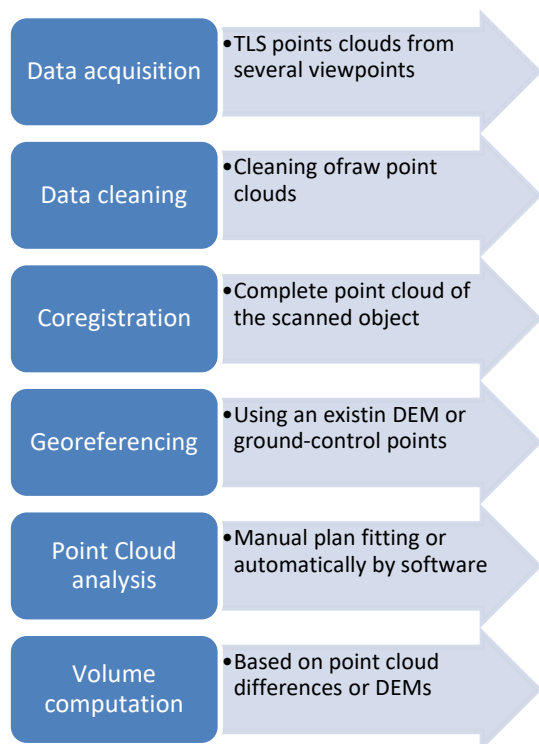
Data acquisition

•TLS points clouds from several viewpoints

Data cleaning

•Cleaning ofraw point clouds

Coregistration

•Complete point cloud of the scanned object

Georeferencing

•Using an existin DEM or ground-control points

Point Cloud analysis

•Manual plan fitting or automatically by software

Volume computation

•Based on point cloud differences or DEMs